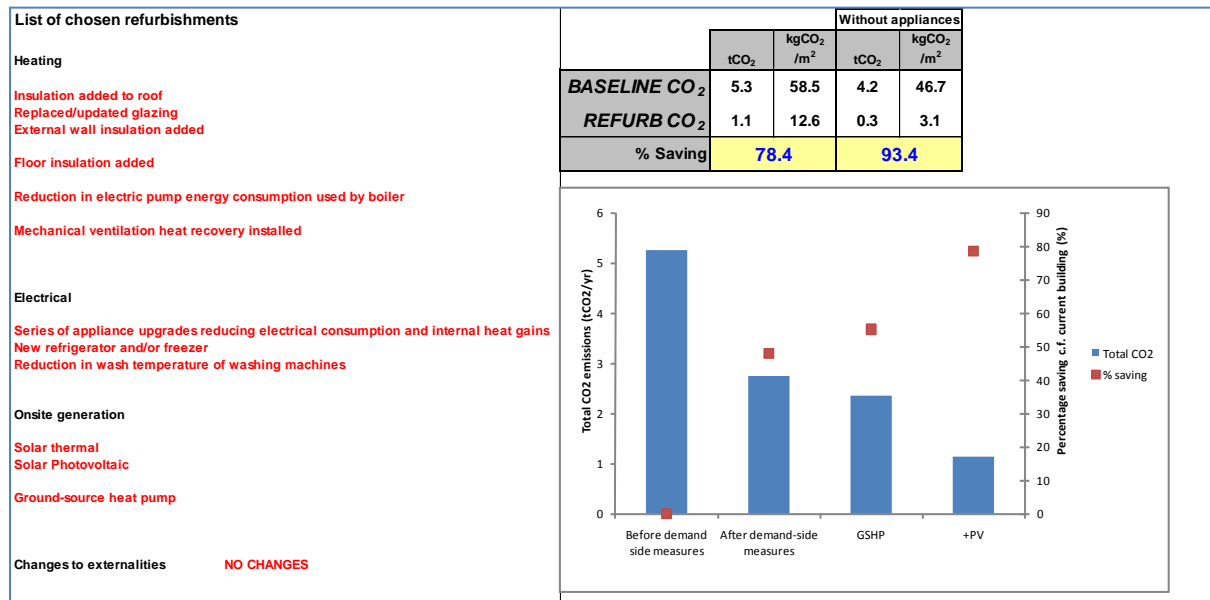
List of chosen refurbishments

Heating

Insulation added to roof
Replaced/updated glazing
External wall insulation added

Floor insulation added

Reduction in electric pump energy consumption used by boiler

Mechanical ventilation heat recovery installed

Electrical

Series of appliance upgrades reducing electrical consumption and internal heat gains
New refrigerator and/or freezer
Reduction in wash temperature of washing machines

Onsite generation

Solar thermal
Solar Photovoltaic

Ground-source heat pump

Changes to externalities NO CHANGES

| | $tCO_2$ | $kgCO_2$ $/m^2$ | Without appliances $tCO_2$ | Without appliances $kgCO_2$ $/m^2$ |
|---|---|---|---|---|
| BASELINE $CO_2$ | 5.3 | 58.5 | 4.2 | 46.7 |
| REFURB $CO_2$ | 1.1 | 12.6 | 0.3 | 3.1 |
| % Saving | 78.4 | | 93.4 | |

Total CO2 emissions (tCO2/yr)
0
1
2
3
4
5
6
Percentage saving c.f. current building (%)
0
10
20
30
40
50
60
70
80
90
Before demand side measures
After demand-side measures
GSHP
+PV
Total CO2
% saving